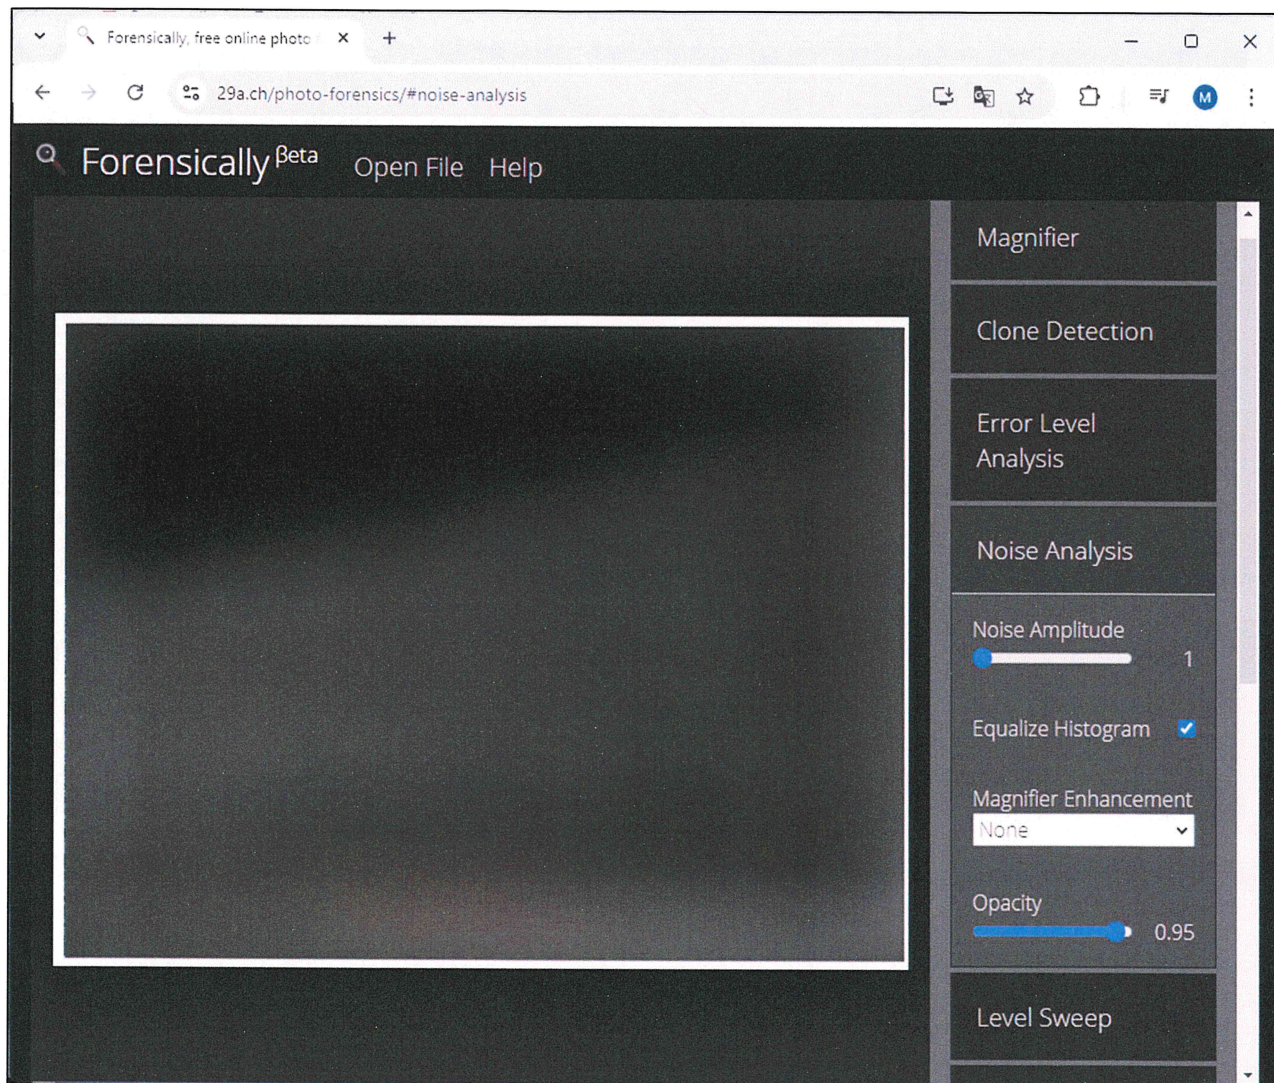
Forensically, free online photo

29a.ch/photo-forensics/#noise-analysis

M

Forensically Beta Open File Help

Magnifier

Clone Detection

Error Level Analysis

Noise Analysis

Noise Amplitude 1

Equalize Histogram

Magnifier Enhancement
None

Opacity 0.95

Level Sweep